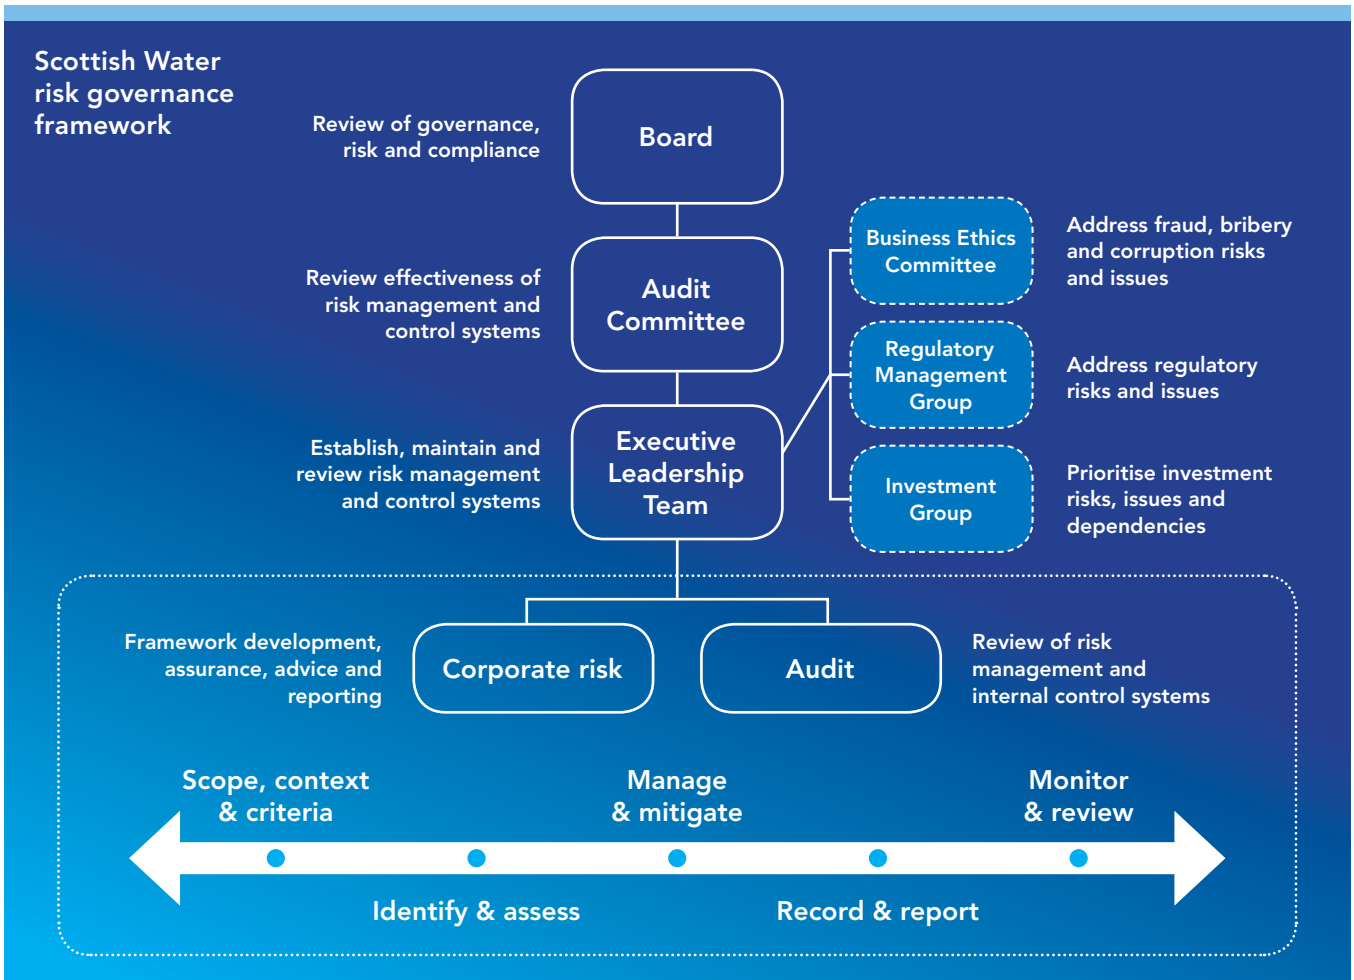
Scottish Water risk governance framework

Review of governance, risk and compliance

Board

Review effectiveness of risk management and control systems

Audit Committee

Establish, maintain and review risk management and control systems

Executive Leadership Team

Business Ethics Committee

Address fraud, bribery and corruption risks and issues

Regulatory Management Group

Address regulatory risks and issues

Investment Group

Prioritise investment risks, issues and dependencies

Framework development, assurance, advice and reporting

Corporate risk

Audit

Review of risk management and internal control systems

Scope, context & criteria

Manage & mitigate

Monitor & review

Identify & assess

Record & report